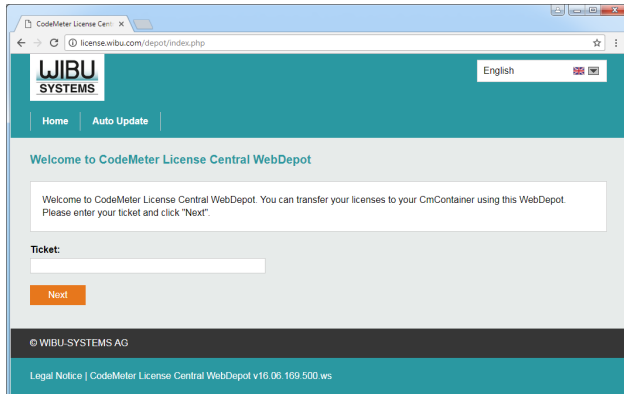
CodeMeter License Centr ×

license.wibu.com/depot/index.php

WIBU SYSTEMS

English

Home | Auto Update

Welcome to CodeMeter License Central WebDepot

Welcome to CodeMeter License Central WebDepot. You can transfer your licenses to your CmContainer using this WebDepot. Please enter your ticket and click "Next".

Ticket:

Next

© WIBU-SYSTEMS AG

Legal Notice | CodeMeter License Central WebDepot v16.06.169.500.ws